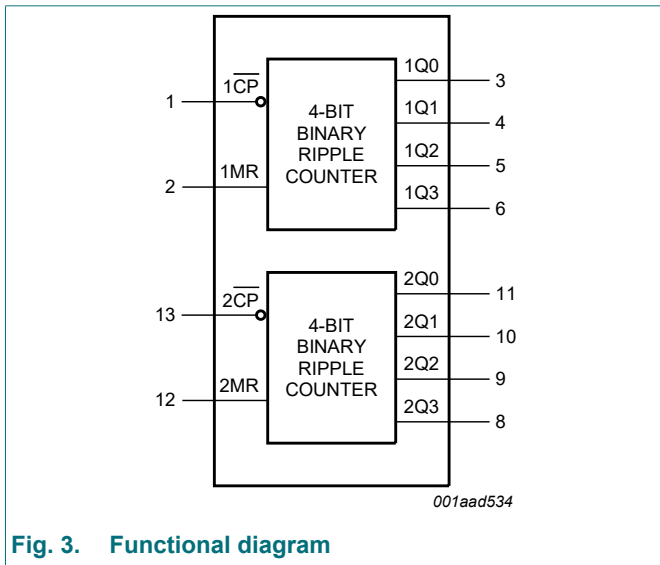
1

$1\overline{CP}$

4-BIT BINARY RIPPLE COUNTER

1Q0

3

1Q1

4

1Q2

5

2

1MR

1Q3

6

13

$2\overline{CP}$

4-BIT BINARY RIPPLE COUNTER

2Q0

11

2Q1

10

2Q2

9

12

2MR

2Q3

8

001aad534

Fig. 3. Functional diagram